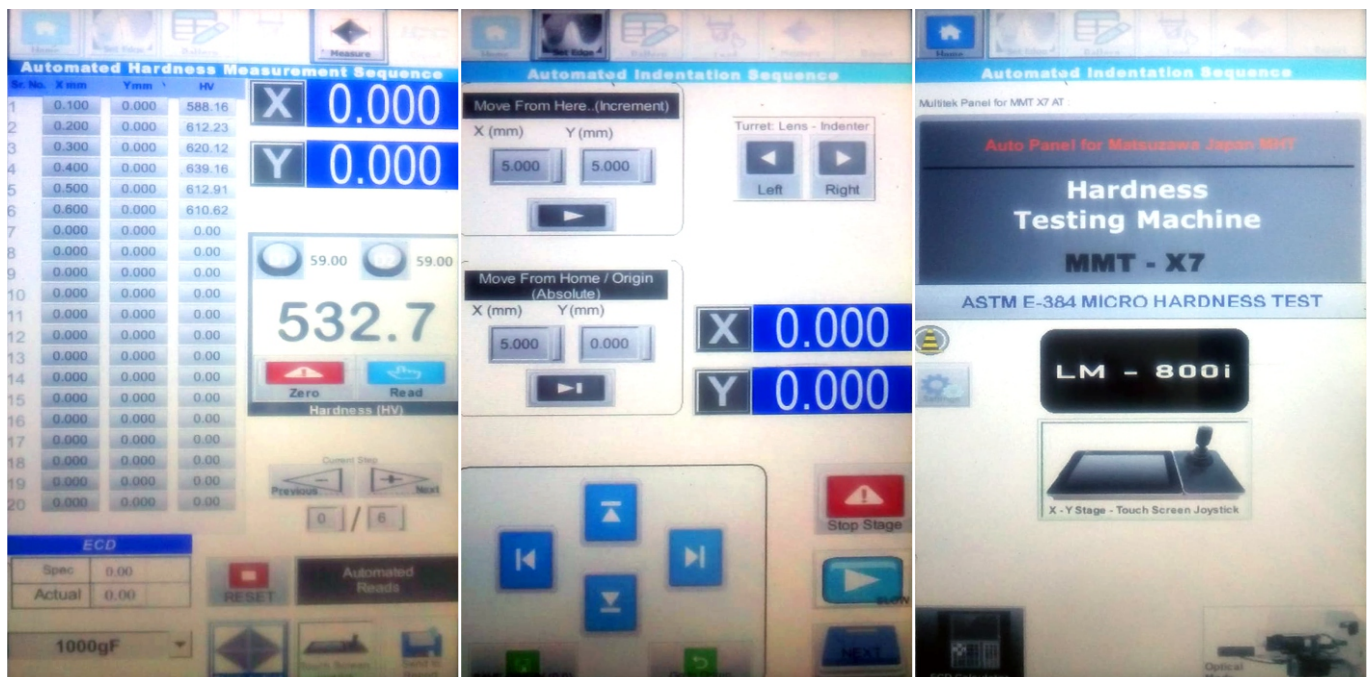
Home | Set Edge | Pattern | Measure

Automated Hardness Measurement Sequence

| Sr. No. | X mm | Ymm | HV |
|---|---|---|---|
| 1 | 0.100 | 0.000 | 588.16 |
| 2 | 0.200 | 0.000 | 612.23 |
| 3 | 0.300 | 0.000 | 620.12 |
| 4 | 0.400 | 0.000 | 639.16 |
| 5 | 0.500 | 0.000 | 612.91 |
| 6 | 0.600 | 0.000 | 610.62 |
| 7 | 0.000 | 0.000 | 0.00 |
| 8 | 0.000 | 0.000 | 0.00 |
| 9 | 0.000 | 0.000 | 0.00 |
| 10 | 0.000 | 0.000 | 0.00 |
| 11 | 0.000 | 0.000 | 0.00 |
| 12 | 0.000 | 0.000 | 0.00 |
| 13 | 0.000 | 0.000 | 0.00 |
| 14 | 0.000 | 0.000 | 0.00 |
| 15 | 0.000 | 0.000 | 0.00 |
| 16 | 0.000 | 0.000 | 0.00 |
| 17 | 0.000 | 0.000 | 0.00 |
| 18 | 0.000 | 0.000 | 0.00 |
| 19 | 0.000 | 0.000 | 0.00 |
| 20 | 0.000 | 0.000 | 0.00 |

X 0.000
Y 0.000

59.00 59.00
532.7
Zero Read
Hardness (HV)

Current Step
Previous Next
0 / 6

ECD
Spec 0.00
Actual 0.00

RESET
Automated Reads

1000gF

Home | Set Edge | Pattern

Automated Indentation Sequence

Move From Here..(Increment)
X (mm) Y (mm)
5.000 5.000

Turret: Lens - Indenter
Left Right

Move From Home / Origin (Absolute)
X (mm) Y(mm)
5.000 0.000

X 0.000
Y 0.000

Stop Stage

NEXT

Home | Set Edge | Pattern

Automated Indentation Sequence

Multitek Panel for MMT X7 AT :

Auto Panel for Matsuzawa Japan MHT

Hardness Testing Machine

MMT - X7

ASTM E-384 MICRO HARDNESS TEST

LM - 800i

X - Y Stage - Touch Screen Joystick

Optical